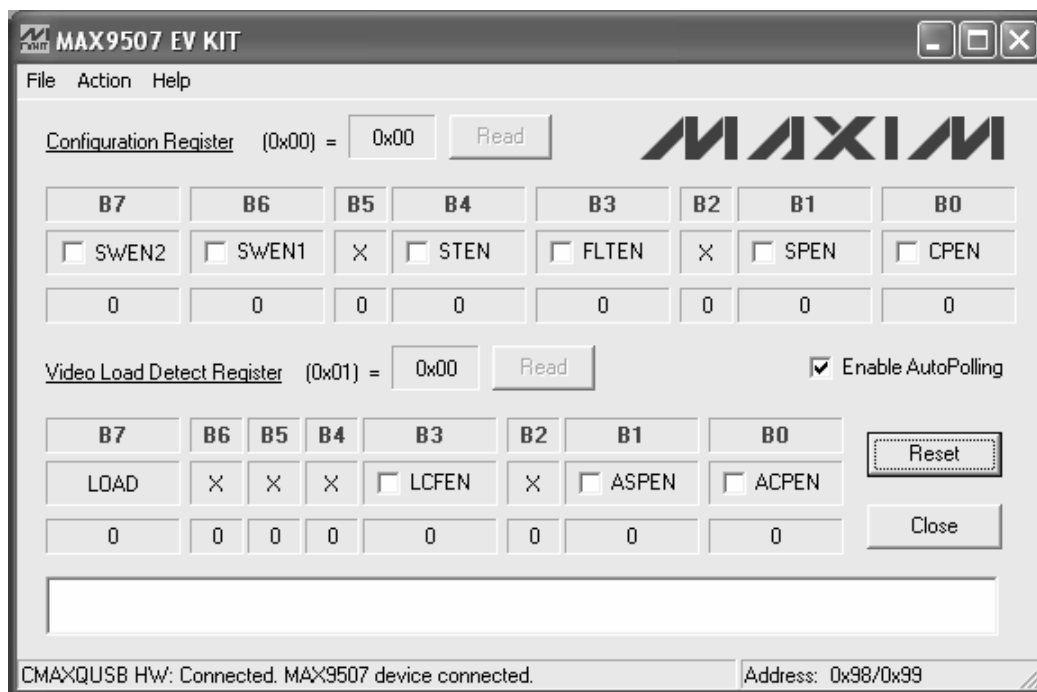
MAX9507 EV KIT

File Action Help

Configuration Register (0x00) = 0x00 Read

MAXIM

| B7 | B6 | B5 | B4 | B3 | B2 | B1 | B0 |
|---|---|---|---|---|---|---|---|
| SWEN2 | SWEN1 | X | STEN | FLTEN | X | SPEN | CPEN |
| 0 | 0 | 0 | 0 | 0 | 0 | 0 | 0 |

Video Load Detect Register (0x01) = 0x00 Read

Enable AutoPolling

| B7 | B6 | B5 | B4 | B3 | B2 | B1 | B0 |
|---|---|---|---|---|---|---|---|
| LOAD | X | X | X | LCFEN | X | ASPEN | ACPEN |
| 0 | 0 | 0 | 0 | 0 | 0 | 0 | 0 |

Reset

Close

CMAXQUSB HW: Connected. MAX9507 device connected.

Address: 0x98/0x99